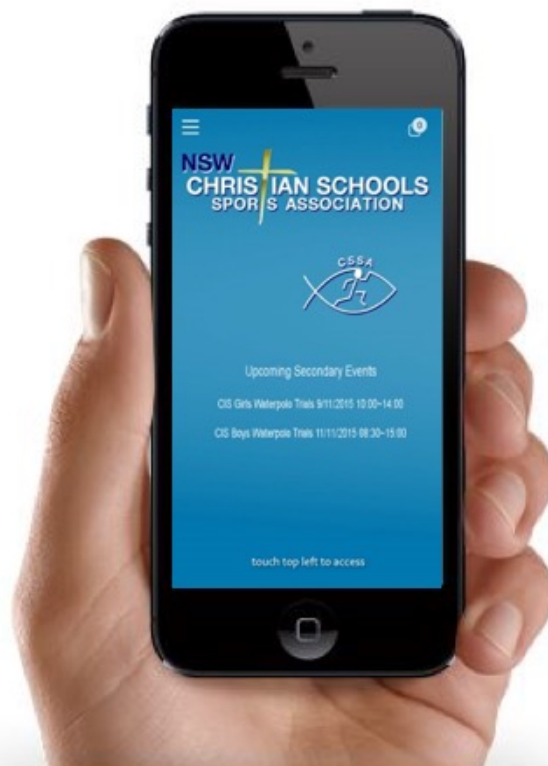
0

NSW
CHRISTIAN SCHOOLS
SPORTS ASSOCIATION

CSSA

Upcoming Secondary Events

CIS Girls Waterpolo Trials 9/11/2015 10:00~14:00

CIS Boys Waterpolo Trials 11/11/2015 08:30~15:00

touch top left to access